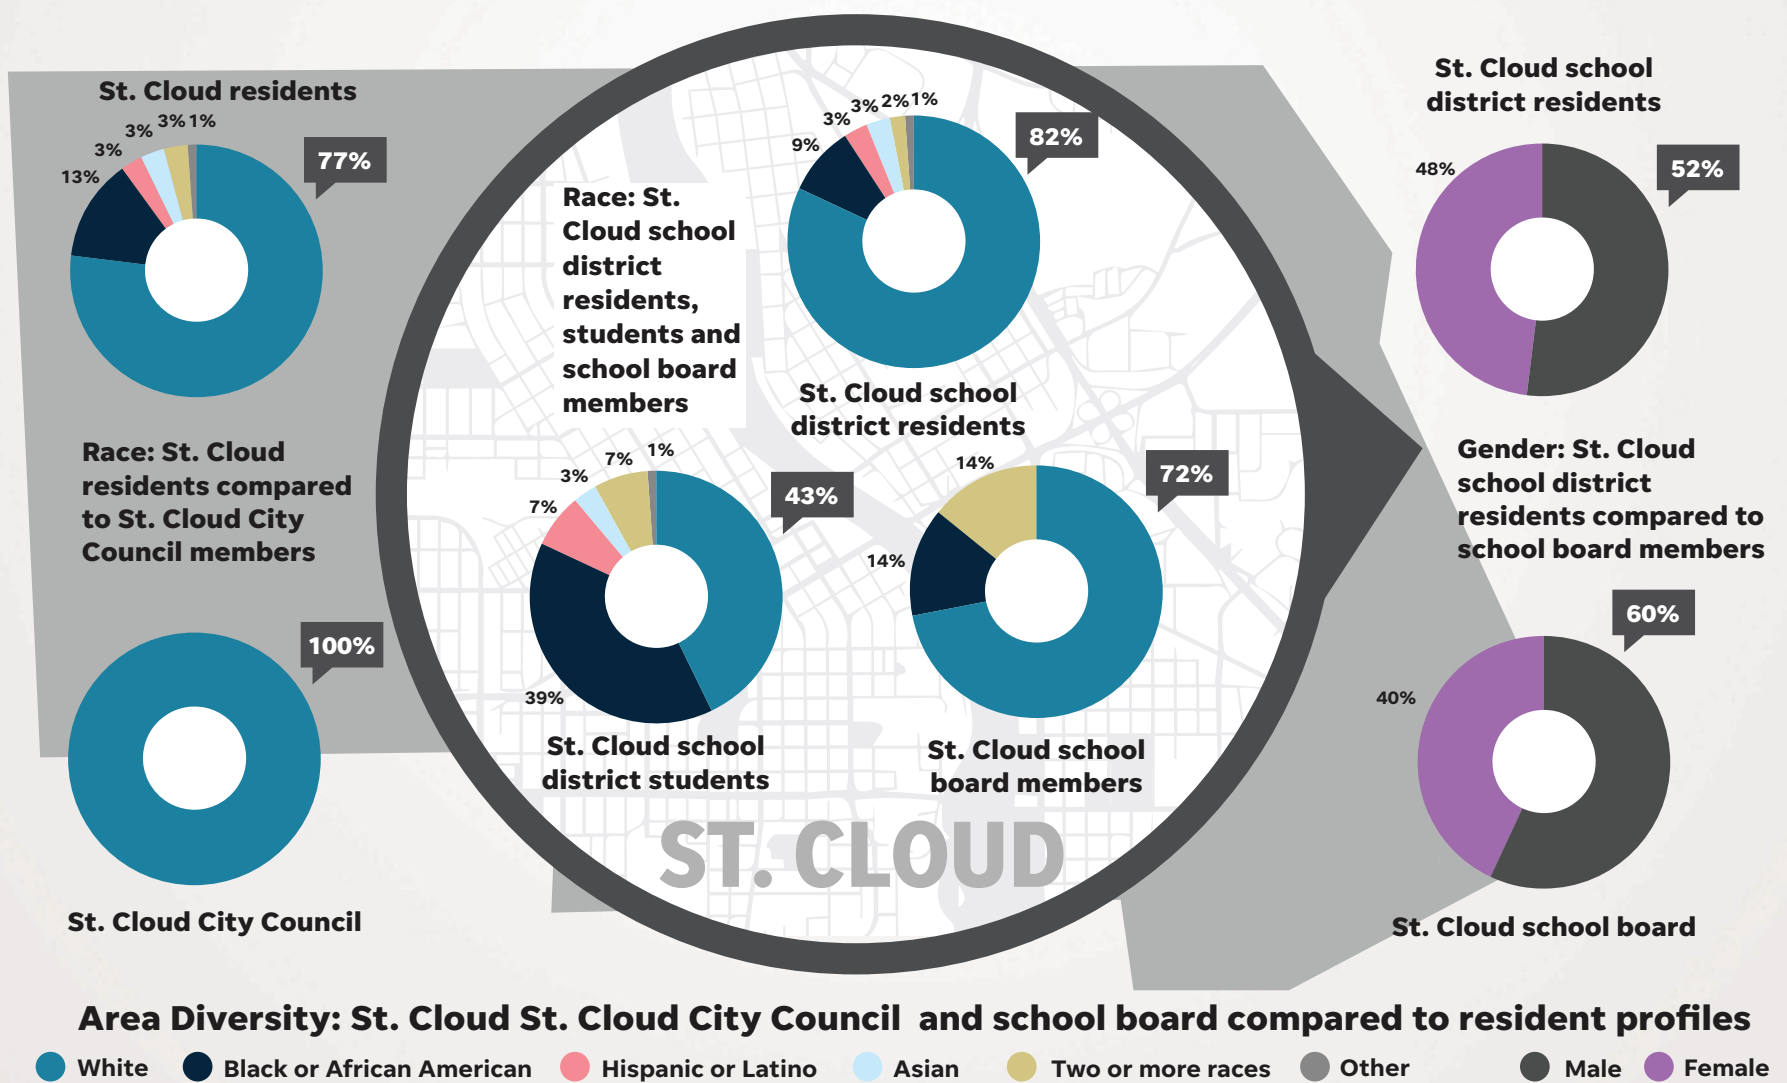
St. Cloud residents

13%
3%
3%
3%
1%
77%

Race: St. Cloud residents compared to St. Cloud City Council members

100%

St. Cloud City Council

Race: St. Cloud school district residents, students and school board members

9%
3%
3%
2%
1%
82%

St. Cloud school district residents

7%
3%
7%
1%
43%
39%

St. Cloud school district students

14%
14%
72%

St. Cloud school board members

ST. CLOUD

St. Cloud school district residents

48%
52%

Gender: St. Cloud school district residents compared to school board members

60%
40%

St. Cloud school board

Area Diversity: St. Cloud St. Cloud City Council and school board compared to resident profiles

White Black or African American Hispanic or Latino Asian Two or more races Other Male Female